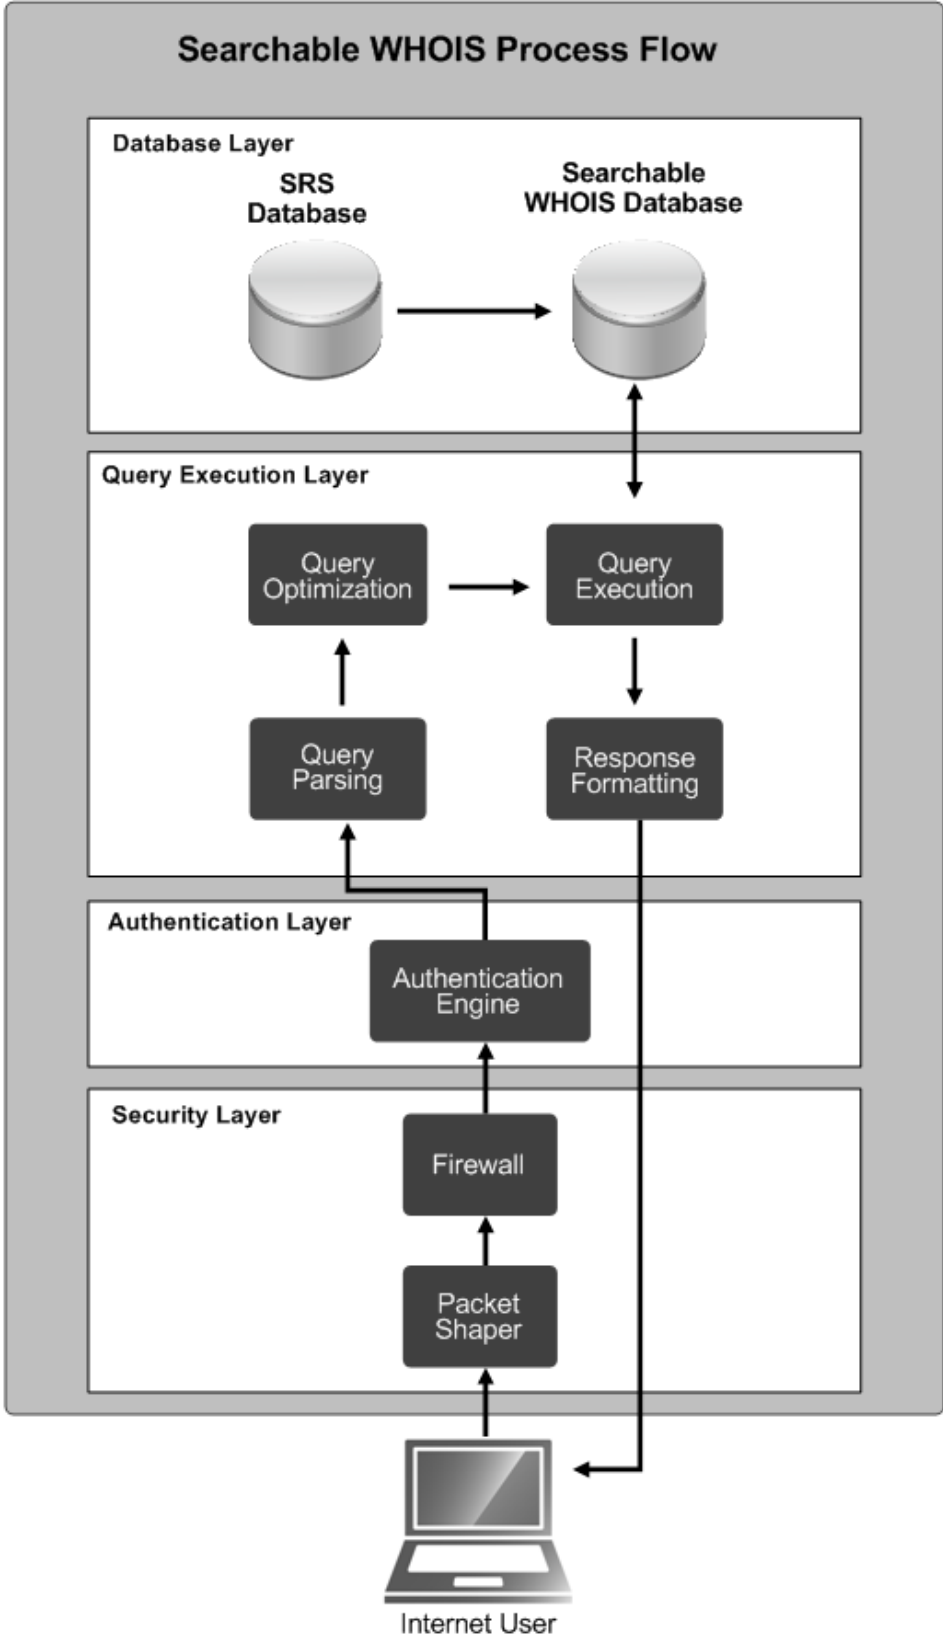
Searchable WHOIS Process Flow

Database Layer

SRS Database

Searchable WHOIS Database

Query Execution Layer

Query Optimization

Query Execution

Query Parsing

Response Formatting

Authentication Layer

Authentication Engine

Security Layer

Firewall

Packet Shaper

Internet User